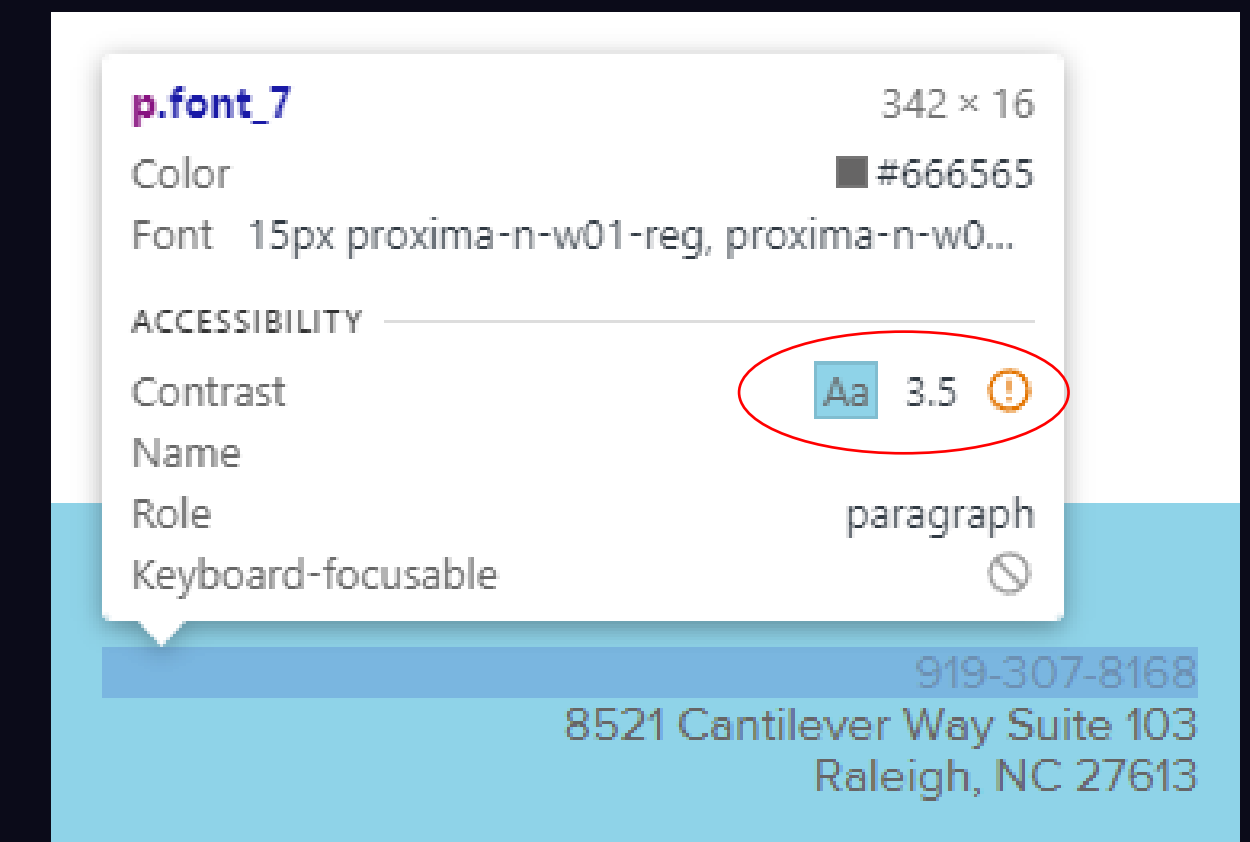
p.font_7 342 × 16

Color #666565

Font 15px proxima-n-w01-reg, proxima-n-w0...

ACCESSIBILITY

Contrast Aa 3.5

Name

Role paragraph

Keyboard-focusable

919-307-8168

8521 Cantilever Way Suite 103

Raleigh, NC 27613